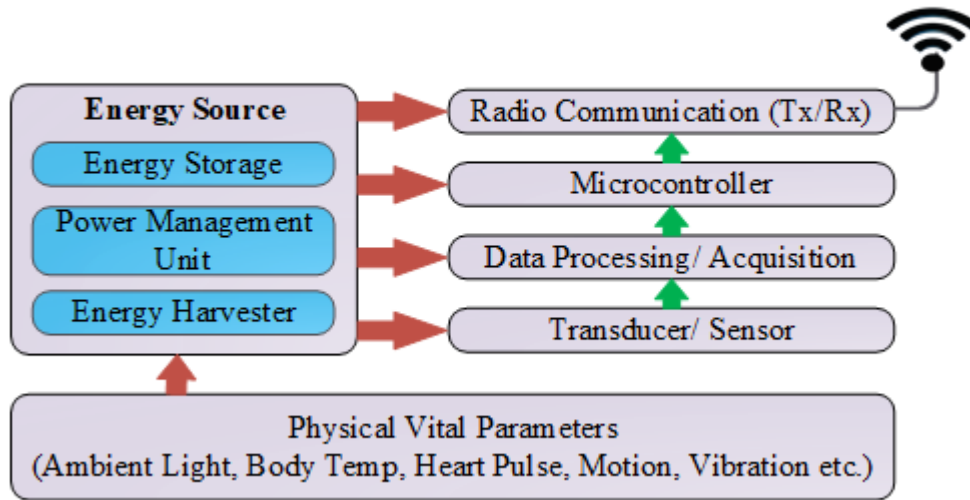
Energy Source

Energy Storage

Power Management Unit

Energy Harvester

Radio Communication (Tx/Rx)

Microcontroller

Data Processing/ Acquisition

Transducer/ Sensor

Physical Vital Parameters
(Ambient Light, Body Temp, Heart Pulse, Motion, Vibration etc.)